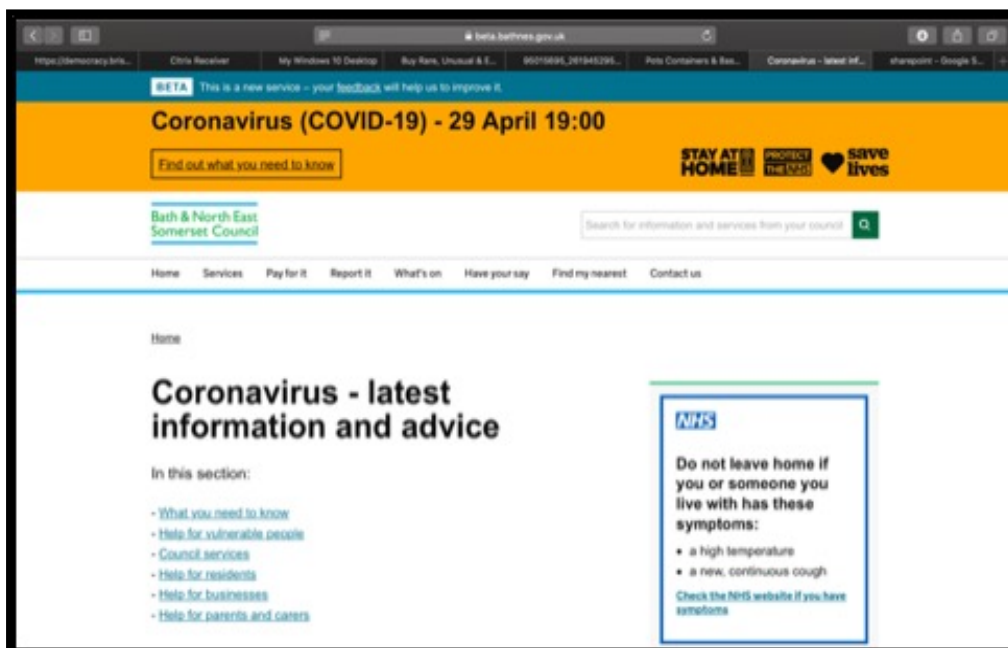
beta.bathnes.gov.uk

https://democracy.bris... | Chris Receiver | My Windows 10 Desktop | Buy Rare, Unusual & E... | 95015695,261945295... | Pots Containers & Bas... | Coronavirus - latest inf... | sharepoint - Google S...

BETA This is a new service – your feedback will help us to improve it.

Coronavirus (COVID-19) - 29 April 19:00

Find out what you need to know

STAY AT HOME PROTECT THE NHS save lives

Bath & North East Somerset Council

Search for information and services from your council

Home Services Pay for it Report it What's on Have your say Find my nearest Contact us

Home

Coronavirus - latest information and advice

In this section:

- What you need to know
- Help for vulnerable people
- Council services
- Help for residents
- Help for businesses
- Help for parents and carers

NHS

Do not leave home if you or someone you live with has these symptoms:

• a high temperature
• a new, continuous cough

Check the NHS website if you have symptoms